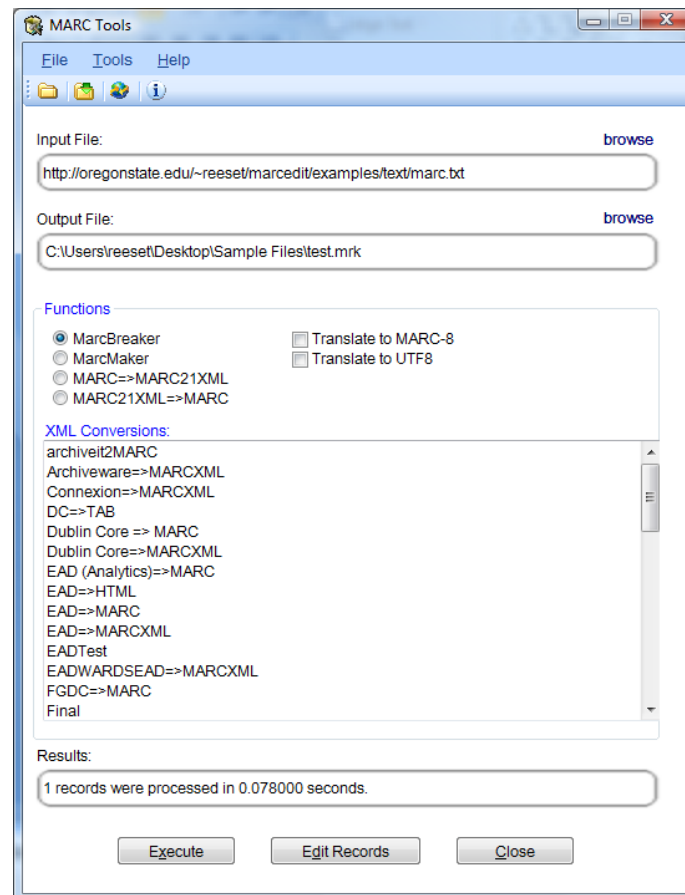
MARC Tools

File Tools Help

Input File: browse

http://oregonstate.edu/~reeset/marcedit/examples/text/marc.txt

Output File: browse

C:\Users\reeset\Desktop\Sample Files\test.mrk

Functions

MarcBreaker
MarcMaker
MARC=>MARC21XML
MARC21XML=>MARC

Translate to MARC-8
Translate to UTF8

XML Conversions:

archiveit2MARC
Archiveware=>MARCXML
Connexion=>MARCXML
DC=>TAB
Dublin Core => MARC
Dublin Core=>MARCXML
EAD (Analytics)=>MARC
EAD=>HTML
EAD=>MARC
EAD=>MARCXML
EADTest
EADWARDSEAD=>MARCXML
FGDC=>MARC
Final

Results:

1 records were processed in 0.078000 seconds.

Execute Edit Records Close